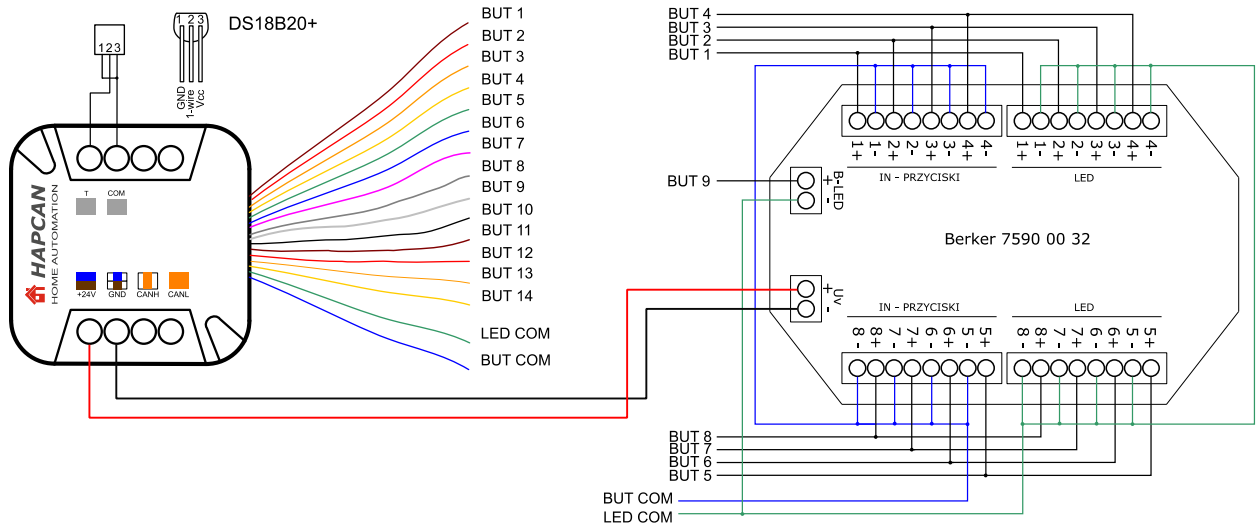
1 2 3

1 2 3

DS18B20+

GND
1-wire
Vcc

HAPCAN
HOME AUTOMATION

T COM

+24V GND CANH CANL

BUT 1
BUT 2
BUT 3
BUT 4
BUT 5
BUT 6
BUT 7
BUT 8
BUT 9
BUT 10
BUT 11
BUT 12
BUT 13
BUT 14
LED COM
BUT COM

BUT 4
BUT 3
BUT 2
BUT 1

1+ 1- 2+ 2- 3+ 3- 4+ 4-

1+ 1- 2+ 2- 3+ 3- 4+ 4-

IN - PRZYCISKI

LED

BUT 9

+ B-LED -

Berker 7590 00 32

+ Uv -

IN - PRZYCISKI

LED

8- 8+ 7- 7+ 6- 6+ 5- 5+

8- 8+ 7- 7+ 6- 6+ 5- 5+

BUT 8
BUT 7
BUT 6
BUT 5

BUT COM
LED COM